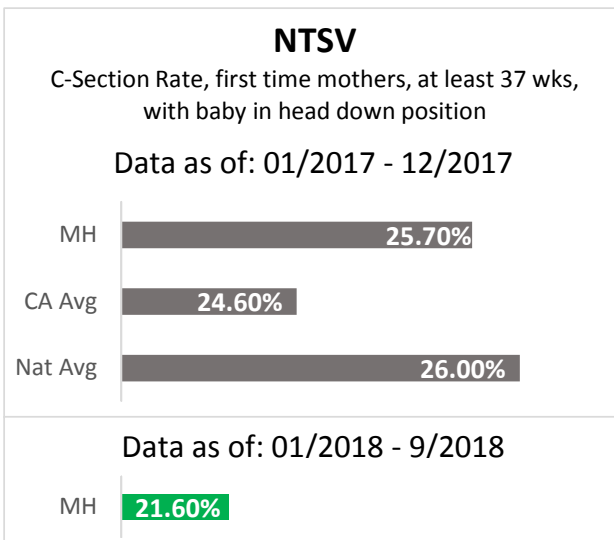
NTSV

C-Section Rate, first time mothers, at least 37 wks, with baby in head down position

Data as of: 01/2017 - 12/2017

MH 25.70%

CA Avg 24.60%

Nat Avg 26.00%

Data as of: 01/2018 - 9/2018

MH 21.60%